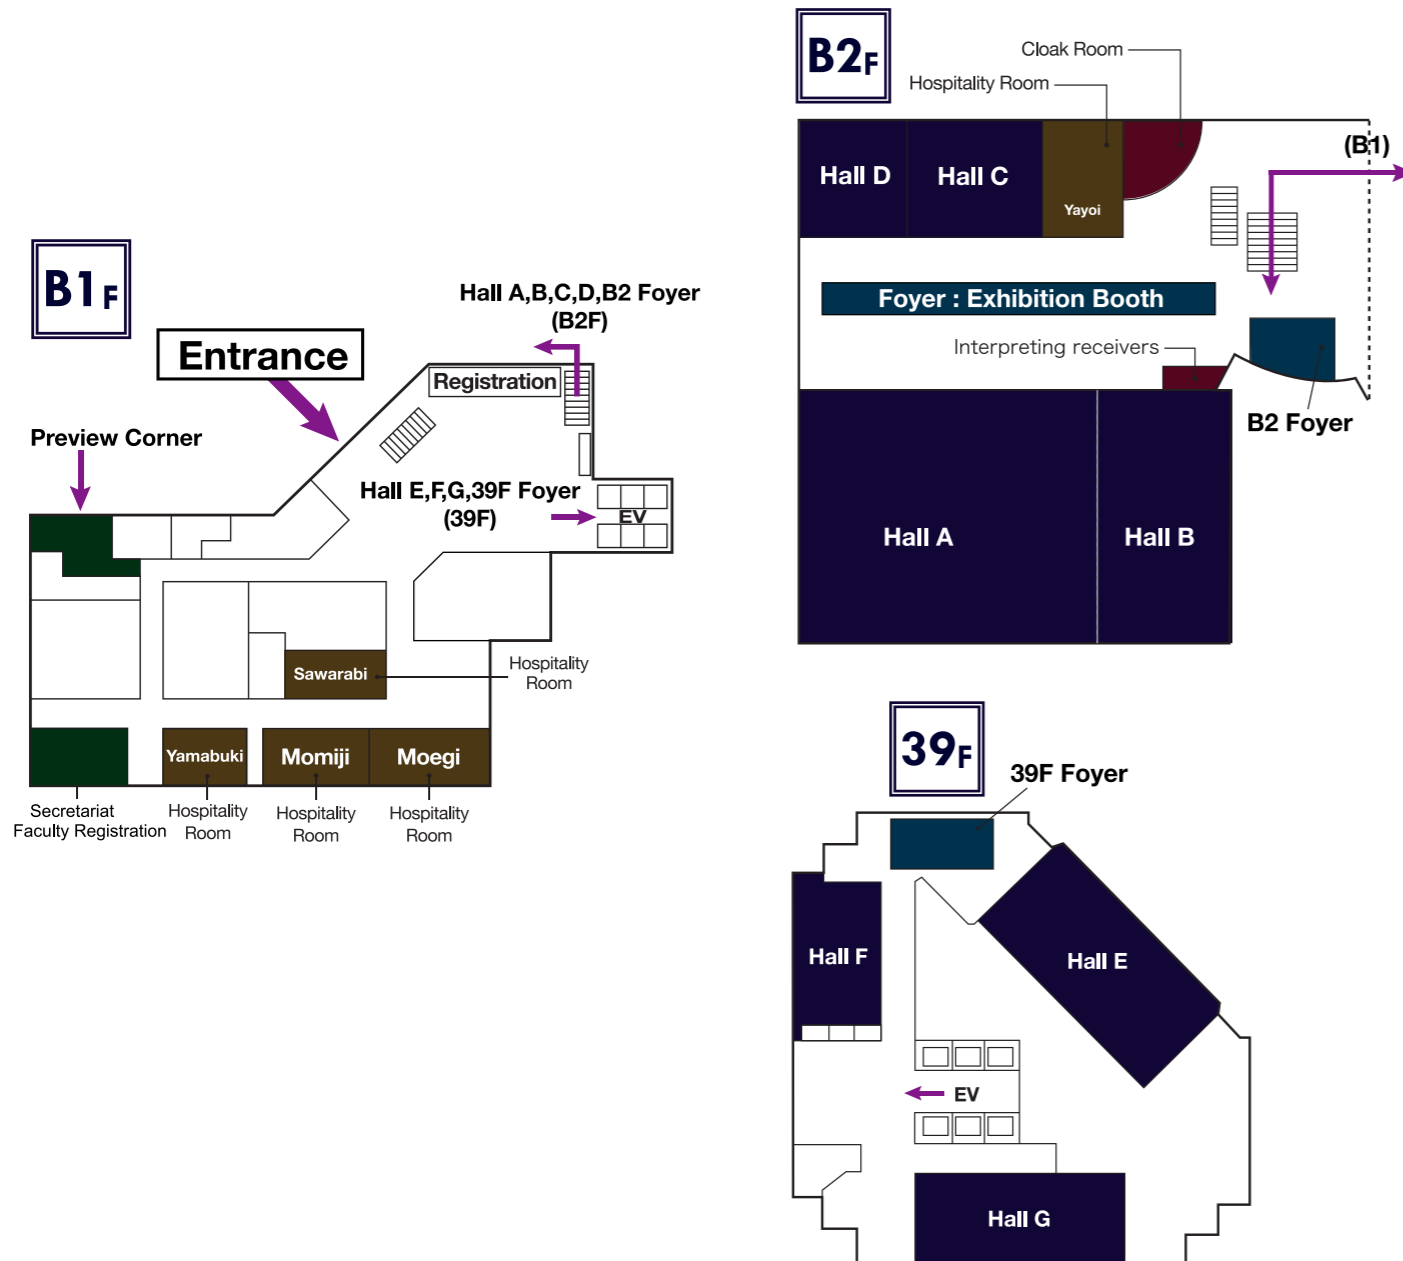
B1F

Entrance

Hall A,B,C,D,B2 Foyer (B2F)

Registration

Preview Corner

Hall E,F,G,39F Foyer (39F)

EV

Sawarabi

Hospitality Room

Yamabuki

Momiji

Moegi

Secretariat Faculty Registration

Hospitality Room

Hospitality Room

Hospitality Room

B2F

Cloak Room

Hospitality Room

(B1)

Hall D

Hall C

Yayoi

Foyer : Exhibition Booth

Interpreting receivers

B2 Foyer

Hall A

Hall B

39F

39F Foyer

Hall F

Hall E

EV

Hall G